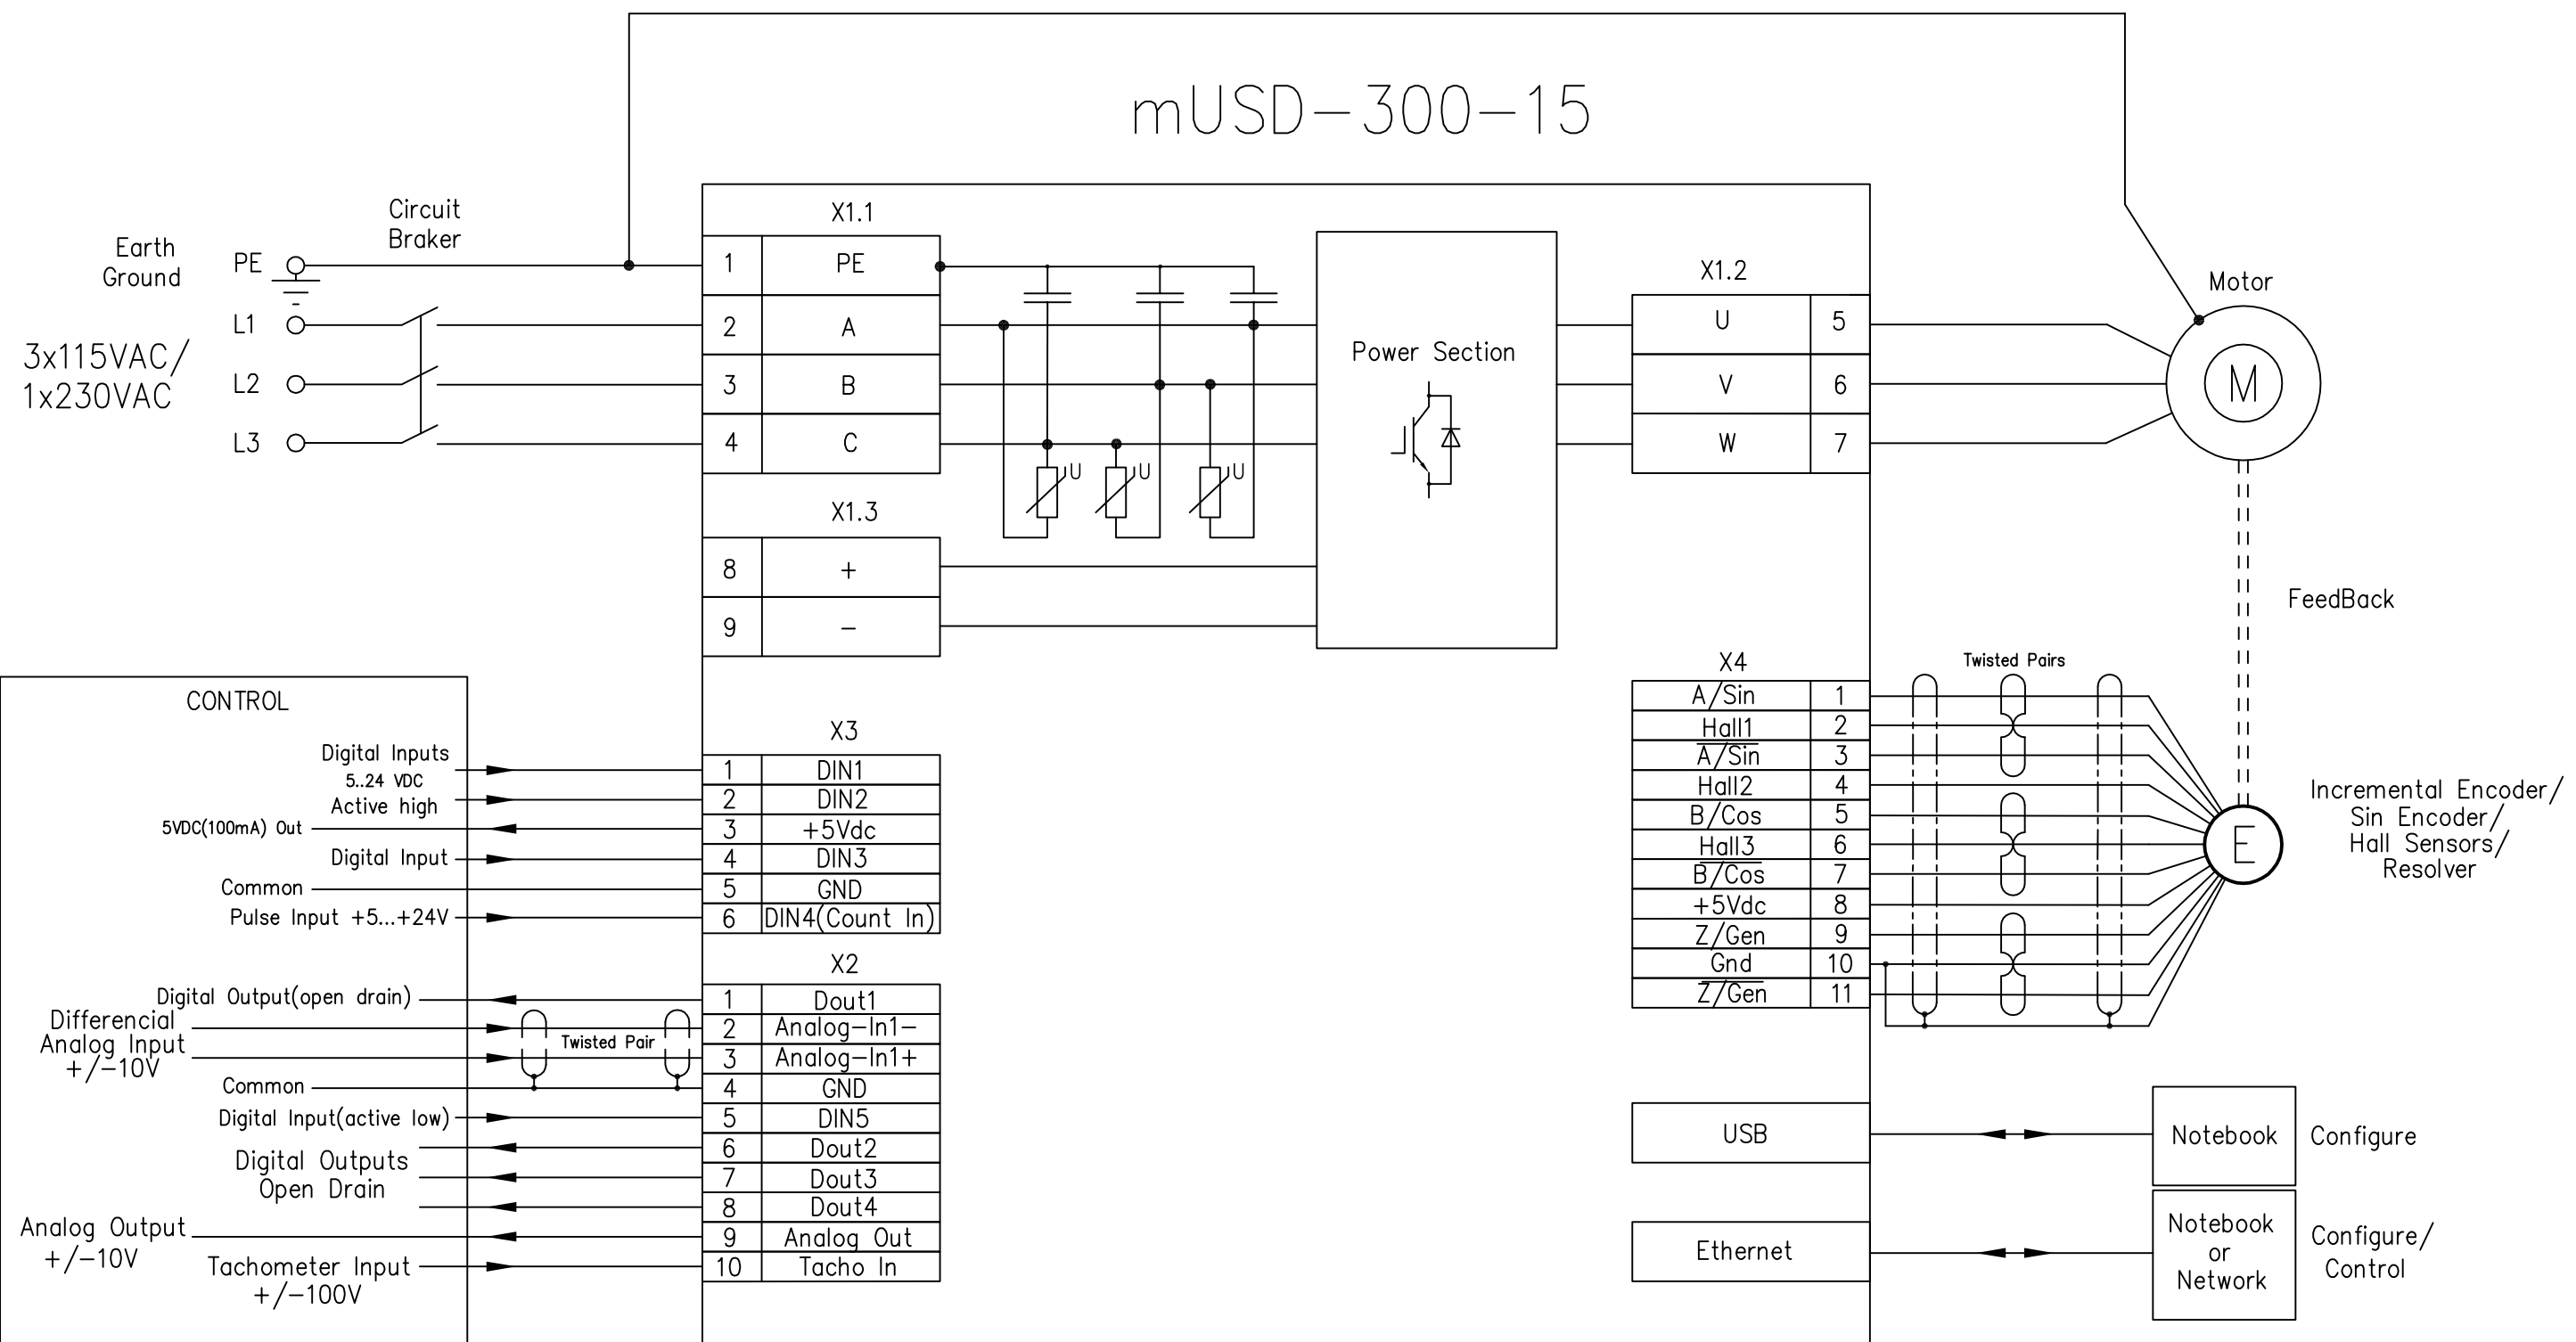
mUSD–300–15

Earth Ground

PE

Circuit Braker

L1

L2

L3

3x115VAC/ 1x230VAC

X1.1

| 1 | PE |
|---|---|
| 2 | A |
| 3 | B |
| 4 | C |

U U U

X1.3

| 8 | + |
|---|---|
| 9 | – |

Power Section

X1.2

| U | 5 |
|---|---|
| V | 6 |
| W | 7 |

Motor

M

FeedBack

CONTROL

Digital Inputs
5..24 VDC
Active high
5VDC(100mA) Out
Digital Input
Common
Pulse Input +5...+24V

X3

| 1 | DIN1 |
|---|---|
| 2 | DIN2 |
| 3 | +5Vdc |
| 4 | DIN3 |
| 5 | GND |
| 6 | DIN4(Count In) |

X2

| 1 | Dout1 |
|---|---|
| 2 | Analog–In1– |
| 3 | Analog–In1+ |
| 4 | GND |
| 5 | DIN5 |
| 6 | Dout2 |
| 7 | Dout3 |
| 8 | Dout4 |
| 9 | Analog Out |
| 10 | Tacho In |

Digital Output(open drain)
Differencial Analog Input +/–10V
Twisted Pair
Common
Digital Input(active low)
Digital Outputs Open Drain
Analog Output +/–10V
Tachometer Input +/–100V

X4

| A/Sin | 1 |
|---|---|
| Hall1 | 2 |
| $\overline{A/Sin}$ | 3 |
| Hall2 | 4 |
| B/Cos | 5 |
| Hall3 | 6 |
| $\overline{B/Cos}$ | 7 |
| +5Vdc | 8 |
| Z/Gen | 9 |
| Gnd | 10 |
| $\overline{Z/Gen}$ | 11 |

Twisted Pairs

E

Incremental Encoder/ Sin Encoder/ Hall Sensors/ Resolver

USB

Notebook

Configure

Ethernet

Notebook or Network

Configure/ Control